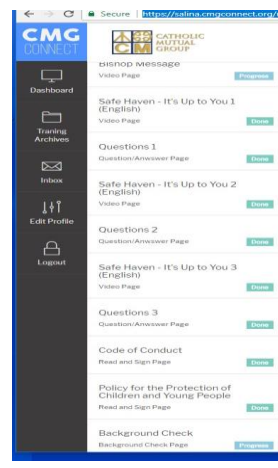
Secure | https://salina.cmgconnect.org/

CMG CONNECT

CATHOLIC MUTUAL GROUP

Dashboard

Training Archives

Inbox

Edit Profile

Logout

Bishop Message
Video Page
Progress

Safe Haven - It's Up to You 1 (English)
Video Page
Done

Questions 1
Question/Anwswer Page
Done

Safe Haven - It's Up to You 2 (English)
Video Page
Done

Questions 2
Question/Anwswer Page
Done

Safe Haven - It's Up to You 3 (English)
Video Page
Done

Questions 3
Question/Anwswer Page
Done

Code of Conduct
Read and Sign Page
Done

Policy for the Protection of Children and Young People
Read and Sign Page
Done

Background Check
Background Check Page
Progress